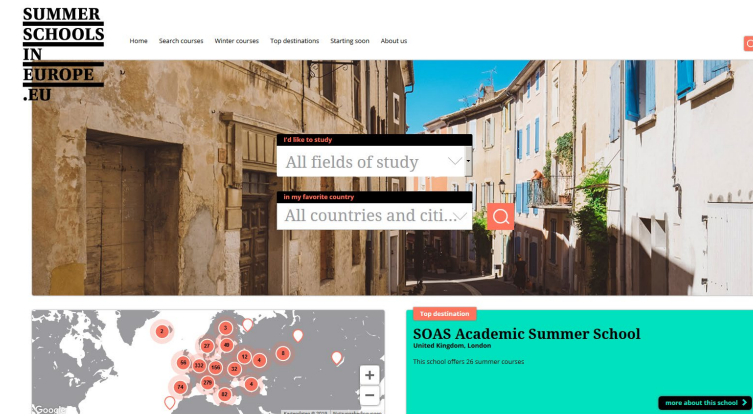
SUMMER SCHOOLS IN EUROPE .EU

Home Search courses Winter courses Top destinations Starting soon About us

I'd like to study
All fields of study

in my favorite country
All countries and citi...

2
3
27
49
66
132
166
12
4
8
32
74
279
6
87

+
−

Google

Top destination
SOAS Academic Summer School
United Kingdom, London
This school offers 26 summer courses

more about this school